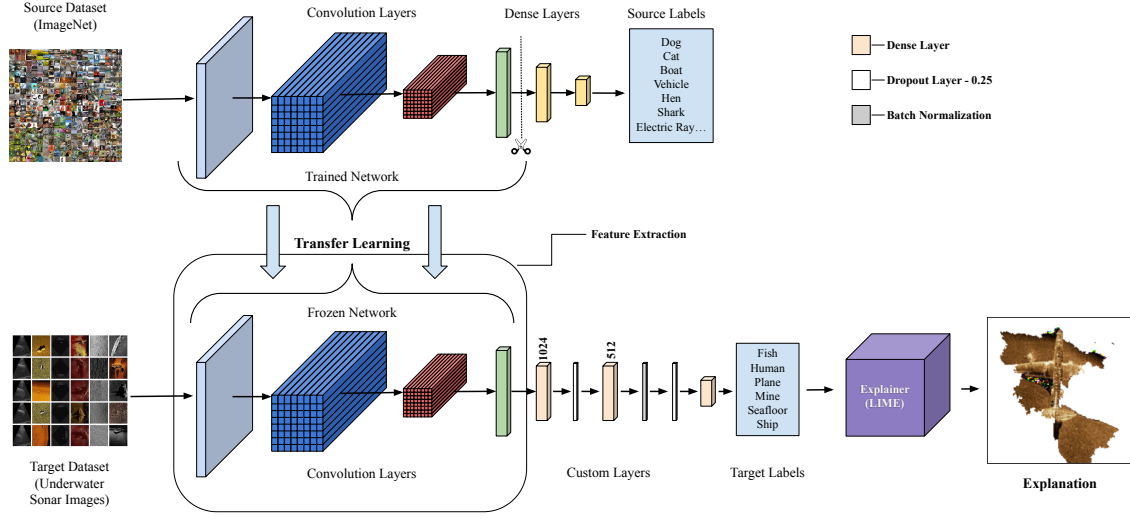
Source Dataset
(ImageNet)

Convolution Layers

Dense Layers

Source Labels

Dog
Cat
Boat
Vehicle
Hen
Shark
Electric Ray…

Dense Layer

Dropout Layer - 0.25

Batch Normalization

Trained Network

Transfer Learning

Feature Extraction

Frozen Network

1024

512

Fish
Human
Plane
Mine
Seafloor
Ship

Explainer
(LIME)

Target Dataset
(Underwater
Sonar Images)

Convolution Layers

Custom Layers

Target Labels

Explanation